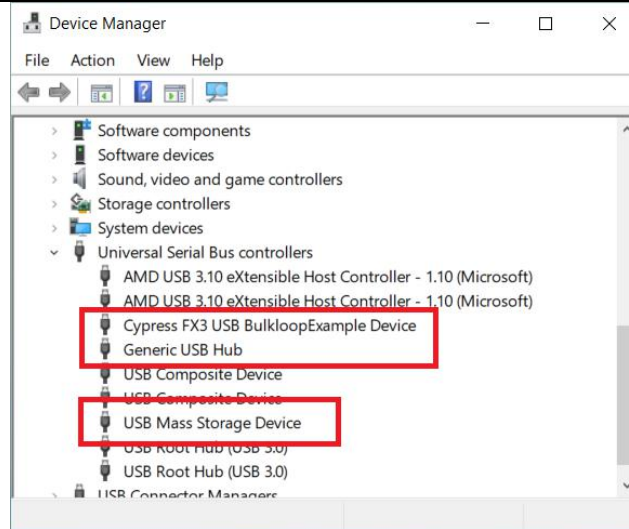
Device Manager

File Action View Help

Software components
Software devices
Sound, video and game controllers
Storage controllers
System devices
Universal Serial Bus controllers
AMD USB 3.10 eXtensible Host Controller - 1.10 (Microsoft)
AMD USB 3.10 eXtensible Host Controller - 1.10 (Microsoft)
Cypress FX3 USB BulkloopExample Device
Generic USB Hub
USB Composite Device
USB Composite Device
USB Mass Storage Device
USB Root Hub (USB 3.0)
USB Root Hub (USB 3.0)
USB Connector Managers